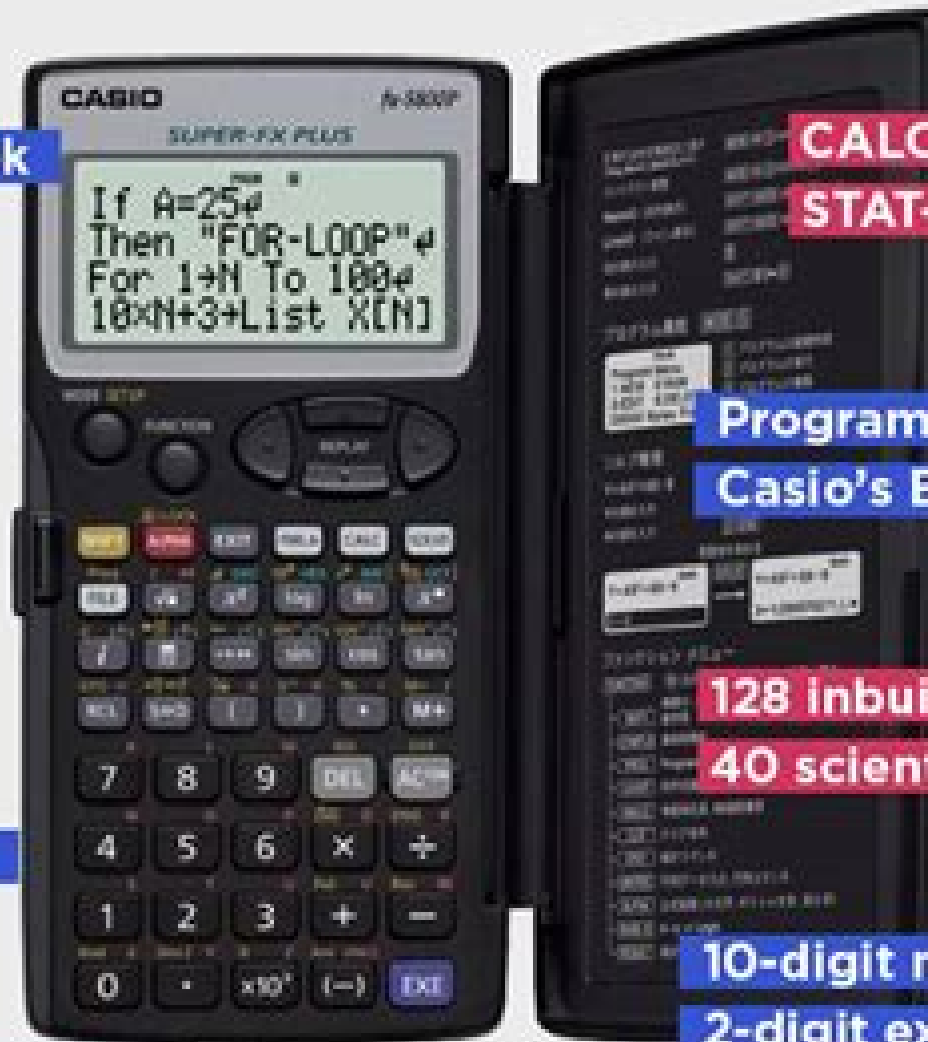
k

CASIO
fx-5800P
SUPER-FX PLUS

If A=25↵
Then "FOR-LOOP"↵
For 1→N To 100↵
10×N+3→List X[N]

MODE SETUP
FUNCTION
REPLAY

SHIFT
ALPHA
EXIT
FMLA
CALC
SOLVE
FILE
log
ln
÷R
sin
cos
tan
RCL
STO
(
)
,
M+
7
8
9
DEL
AC/ON
4
5
6
×
÷
1
2
3
+
−
0
·
×10ˣ
(−)
EXE

CALC
STAT-
Program
Casio's B
128 inbui
40 scient
10-digit m
2-digit ex